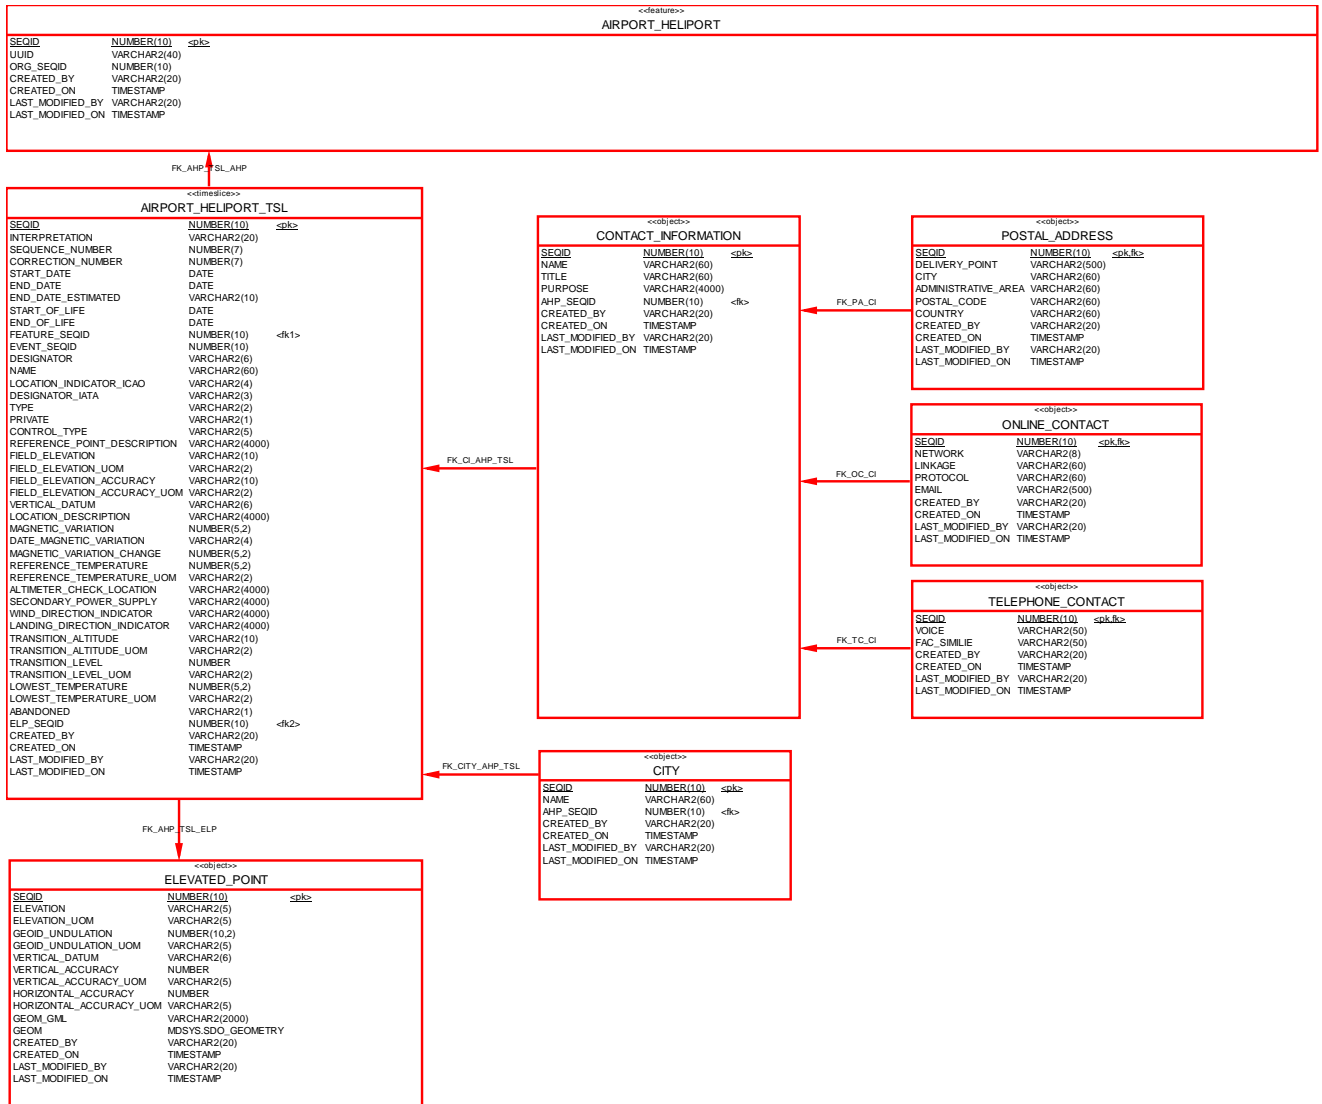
<<feature>>
AIRPORT_HELIPORT

| SEQID | NUMBER(10) | <pk> |
|---|---|---|
| UUID | VARCHAR2(40) | |
| ORG_SEQID | NUMBER(10) | |
| CREATED_BY | VARCHAR2(20) | |
| CREATED_ON | TIMESTAMP | |
| LAST_MODIFIED_BY | VARCHAR2(20) | |
| LAST_MODIFIED_ON | TIMESTAMP | |

FK_AHP_TSL_AHP

<<timeslice>>
AIRPORT_HELIPORT_TSL

| SEQID | NUMBER(10) | <pk> |
|---|---|---|
| INTERPRETATION | VARCHAR2(20) | |
| SEQUENCE_NUMBER | NUMBER(7) | |
| CORRECTION_NUMBER | NUMBER(7) | |
| START_DATE | DATE | |
| END_DATE | DATE | |
| END_DATE_ESTIMATED | VARCHAR2(10) | |
| START_OF_LIFE | DATE | |
| END_OF_LIFE | DATE | |
| FEATURE_SEQID | NUMBER(10) | <fk1> |
| EVENT_SEQID | NUMBER(10) | |
| DESIGNATOR | VARCHAR2(6) | |
| NAME | VARCHAR2(60) | |
| LOCATION_INDICATOR_ICAO | VARCHAR2(4) | |
| DESIGNATOR_IATA | VARCHAR2(3) | |
| TYPE | VARCHAR2(2) | |
| PRIVATE | VARCHAR2(1) | |
| CONTROL_TYPE | VARCHAR2(5) | |
| REFERENCE_POINT_DESCRIPTION | VARCHAR2(4000) | |
| FIELD_ELEVATION | VARCHAR2(10) | |
| FIELD_ELEVATION_UOM | VARCHAR2(2) | |
| FIELD_ELEVATION_ACCURACY | VARCHAR2(10) | |
| FIELD_ELEVATION_ACCURACY_UOM | VARCHAR2(2) | |
| VERTICAL_DATUM | VARCHAR2(6) | |
| LOCATION_DESCRIPTION | VARCHAR2(4000) | |
| MAGNETIC_VARIATION | NUMBER(5,2) | |
| DATE_MAGNETIC_VARIATION | VARCHAR2(4) | |
| MAGNETIC_VARIATION_CHANGE | NUMBER(5,2) | |
| REFERENCE_TEMPERATURE | NUMBER(5,2) | |
| REFERENCE_TEMPERATURE_UOM | VARCHAR2(2) | |
| ALTIMETER_CHECK_LOCATION | VARCHAR2(4000) | |
| SECONDARY_POWER_SUPPLY | VARCHAR2(4000) | |
| WIND_DIRECTION_INDICATOR | VARCHAR2(4000) | |
| LANDING_DIRECTION_INDICATOR | VARCHAR2(4000) | |
| TRANSITION_ALTITUDE | VARCHAR2(10) | |
| TRANSITION_ALTITUDE_UOM | VARCHAR2(2) | |
| TRANSITION_LEVEL | NUMBER | |
| TRANSITION_LEVEL_UOM | VARCHAR2(2) | |
| LOWEST_TEMPERATURE | NUMBER(5,2) | |
| LOWEST_TEMPERATURE_UOM | VARCHAR2(2) | |
| ABANDONED | VARCHAR2(1) | |
| ELP_SEQID | NUMBER(10) | <fk2> |
| CREATED_BY | VARCHAR2(20) | |
| CREATED_ON | TIMESTAMP | |
| LAST_MODIFIED_BY | VARCHAR2(20) | |
| LAST_MODIFIED_ON | TIMESTAMP | |

FK_CI_AHP_TSL

<<object>>
CONTACT_INFORMATION

| SEQID | NUMBER(10) | <pk> |
|---|---|---|
| NAME | VARCHAR2(60) | |
| TITLE | VARCHAR2(60) | |
| PURPOSE | VARCHAR2(4000) | |
| AHP_SEQID | NUMBER(10) | <fk> |
| CREATED_BY | VARCHAR2(20) | |
| CREATED_ON | TIMESTAMP | |
| LAST_MODIFIED_BY | VARCHAR2(20) | |
| LAST_MODIFIED_ON | TIMESTAMP | |

FK_PA_CI

<<object>>
POSTAL_ADDRESS

| SEQID | NUMBER(10) | <pk,fk> |
|---|---|---|
| DELIVERY_POINT | VARCHAR2(500) | |
| CITY | VARCHAR2(60) | |
| ADMINISTRATIVE_AREA | VARCHAR2(60) | |
| POSTAL_CODE | VARCHAR2(60) | |
| COUNTRY | VARCHAR2(60) | |
| CREATED_BY | VARCHAR2(20) | |
| CREATED_ON | TIMESTAMP | |
| LAST_MODIFIED_BY | VARCHAR2(20) | |
| LAST_MODIFIED_ON | TIMESTAMP | |

FK_OC_CI

<<object>>
ONLINE_CONTACT

| SEQID | NUMBER(10) | <pk,fk> |
|---|---|---|
| NETWORK | VARCHAR2(8) | |
| LINKAGE | VARCHAR2(60) | |
| PROTOCOL | VARCHAR2(60) | |
| EMAIL | VARCHAR2(500) | |
| CREATED_BY | VARCHAR2(20) | |
| CREATED_ON | TIMESTAMP | |
| LAST_MODIFIED_BY | VARCHAR2(20) | |
| LAST_MODIFIED_ON | TIMESTAMP | |

FK_TC_CI

<<object>>
TELEPHONE_CONTACT

| SEQID | NUMBER(10) | <pk,fk> |
|---|---|---|
| VOICE | VARCHAR2(50) | |
| FAC_SIMILIE | VARCHAR2(50) | |
| CREATED_BY | VARCHAR2(20) | |
| CREATED_ON | TIMESTAMP | |
| LAST_MODIFIED_BY | VARCHAR2(20) | |
| LAST_MODIFIED_ON | TIMESTAMP | |

FK_CITY_AHP_TSL

<<object>>
CITY

| SEQID | NUMBER(10) | <pk> |
|---|---|---|
| NAME | VARCHAR2(60) | |
| AHP_SEQID | NUMBER(10) | <fk> |
| CREATED_BY | VARCHAR2(20) | |
| CREATED_ON | TIMESTAMP | |
| LAST_MODIFIED_BY | VARCHAR2(20) | |
| LAST_MODIFIED_ON | TIMESTAMP | |

FK_AHP_TSL_ELP

<<object>>
ELEVATED_POINT

| SEQID | NUMBER(10) | <pk> |
|---|---|---|
| ELEVATION | VARCHAR2(5) | |
| ELEVATION_UOM | VARCHAR2(5) | |
| GEOID_UNDULATION | NUMBER(10,2) | |
| GEOID_UNDULATION_UOM | VARCHAR2(5) | |
| VERTICAL_DATUM | VARCHAR2(6) | |
| VERTICAL_ACCURACY | NUMBER | |
| VERTICAL_ACCURACY_UOM | VARCHAR2(5) | |
| HORIZONTAL_ACCURACY | NUMBER | |
| HORIZONTAL_ACCURACY_UOM | VARCHAR2(5) | |
| GEOM_GML | VARCHAR2(2000) | |
| GEOM | MDSYS.SDO_GEOMETRY | |
| CREATED_BY | VARCHAR2(20) | |
| CREATED_ON | TIMESTAMP | |
| LAST_MODIFIED_BY | VARCHAR2(20) | |
| LAST_MODIFIED_ON | TIMESTAMP | |